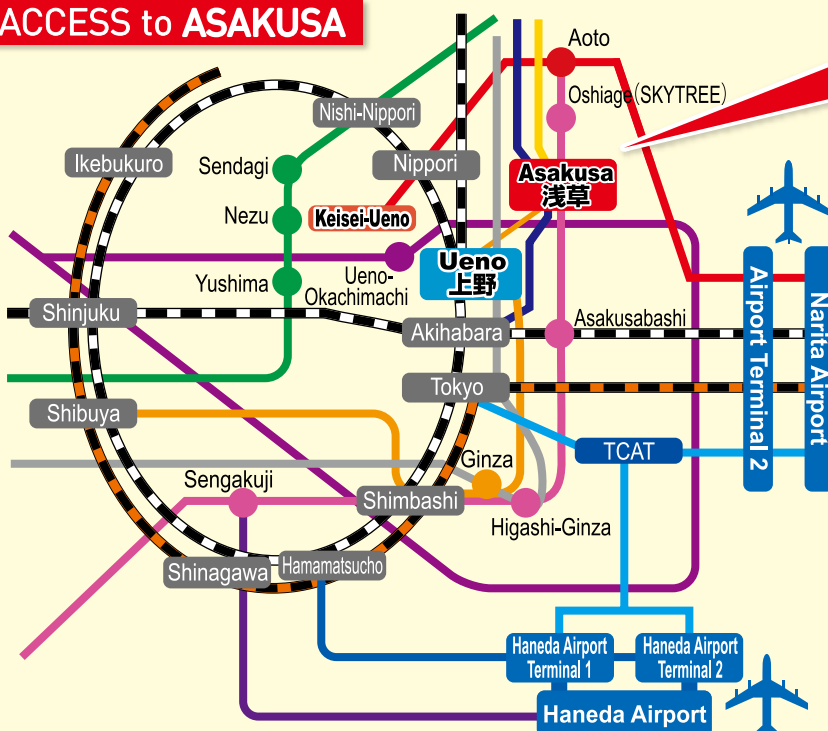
ACCESS to ASAKUSA

Aoto

Oshiage(SKYTREE)

Nishi-Nippori

Ikebukuro

Sendagi

Nippori

Asakusa
浅草

Nezu

Keisei-Ueno

Ueno-Okachimachi

Ueno
上野

Yushima

Shinjuku

Akihabara

Asakusabashi

Airport Terminal 2

Narita Airport

Tokyo

Shibuya

TCAT

Ginza

Sengakuji

Shimbashi

Higashi-Ginza

Shinagawa

Hamamatsucho

Haneda Airport Terminal 1

Haneda Airport Terminal 2

Haneda Airport